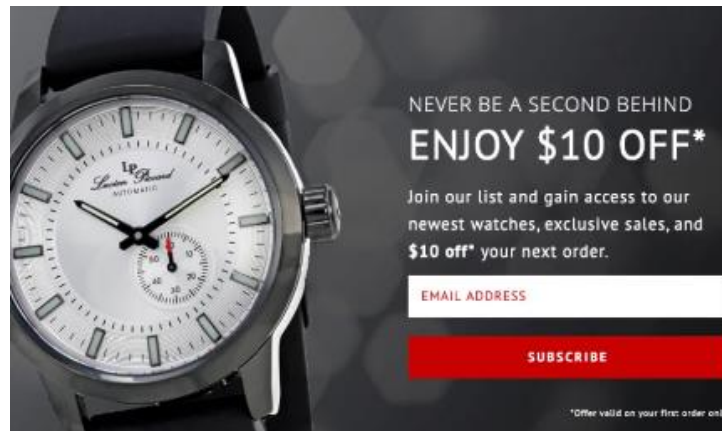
LP
Lucien Piccard
AUTOMATIC

60
20
40
30

NEVER BE A SECOND BEHIND

ENJOY $10 OFF*

Join our list and gain access to our newest watches, exclusive sales, and **$10 off*** your next order.

EMAIL ADDRESS

SUBSCRIBE

*Offer valid on your first order onl